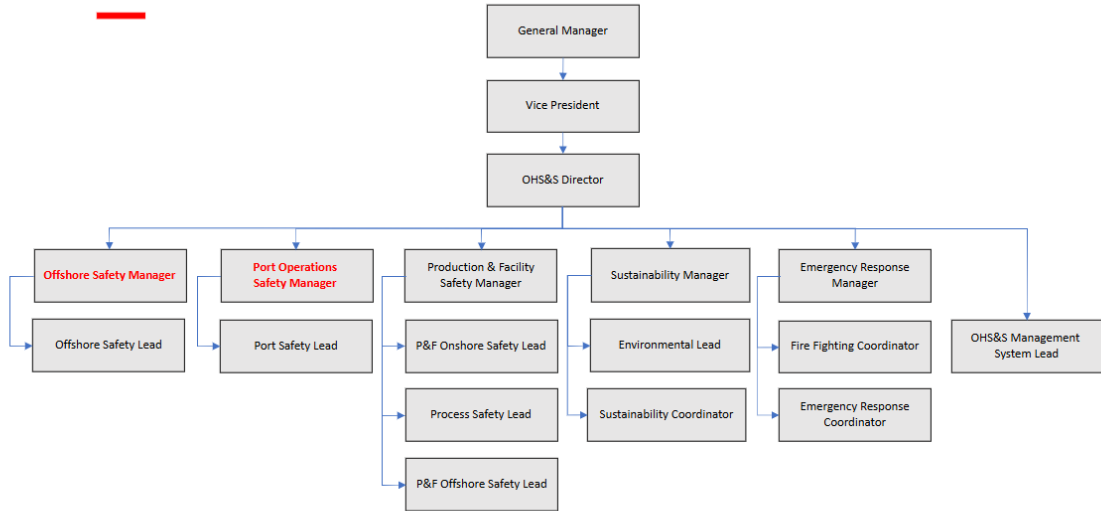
General Manager

Vice President

OHS&S Director

Offshore Safety Manager

Offshore Safety Lead

Port Operations Safety Manager

Port Safety Lead

Production & Facility Safety Manager

P&F Onshore Safety Lead

Process Safety Lead

P&F Offshore Safety Lead

Sustainability Manager

Environmental Lead

Sustainability Coordinator

Emergency Response Manager

Fire Fighting Coordinator

Emergency Response Coordinator

OHS&S Management System Lead